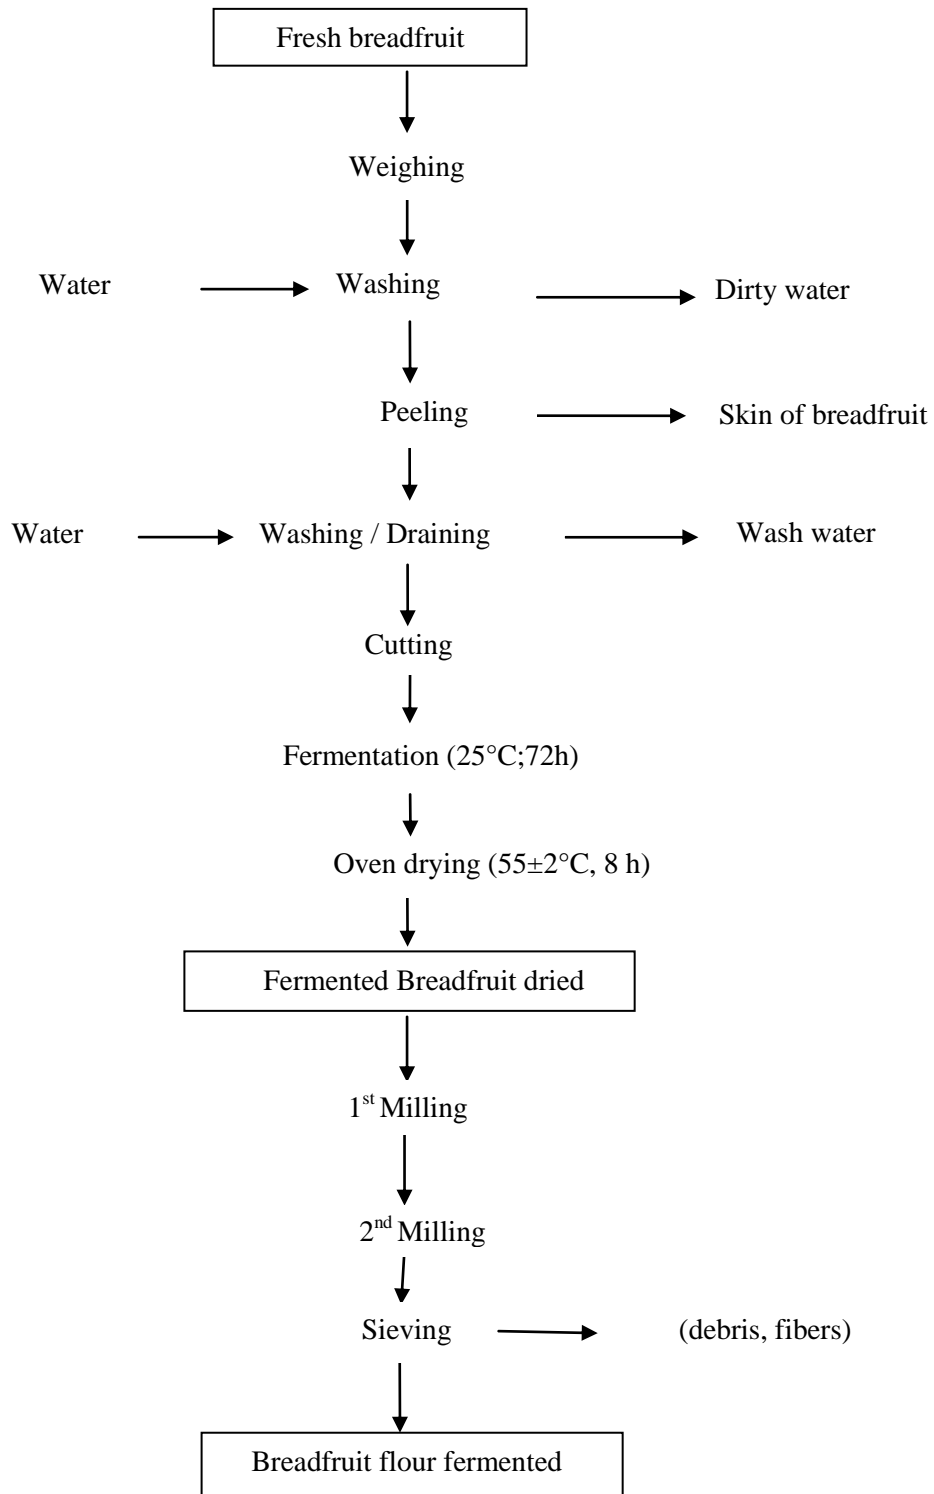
Fresh breadfruit

Weighing

Water

Washing

Dirty water

Peeling

Skin of breadfruit

Water

Washing / Draining

Wash water

Cutting

Fermentation (25°C;72h)

Oven drying (55±2°C, 8 h)

Fermented Breadfruit dried

1$^{st}$ Milling

2$^{nd}$ Milling

Sieving

(debris, fibers)

Breadfruit flour fermented